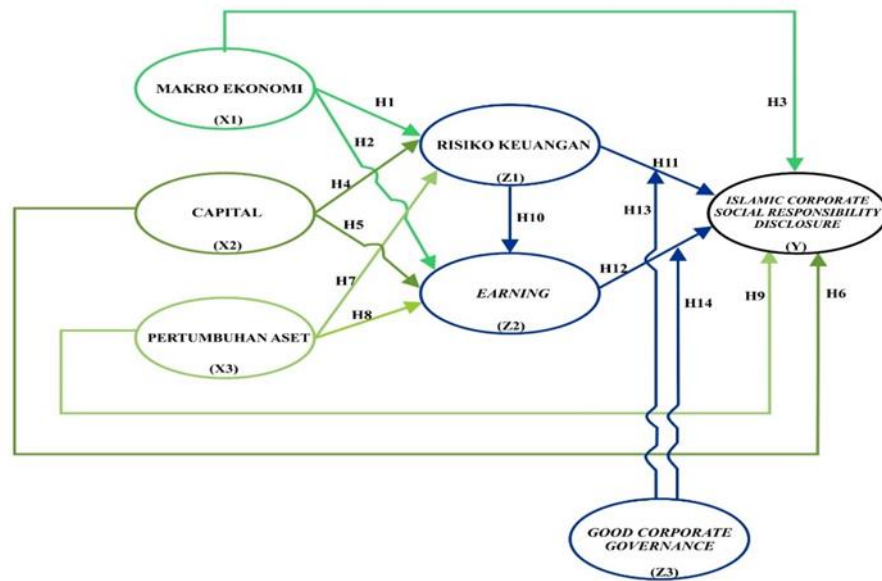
MAKRO EKONOMI
(X1)

CAPITAL
(X2)

PERTUMBUHAN ASET
(X3)

RISIKO KEUANGAN
(Z1)

EARNING
(Z2)

ISLAMIC CORPORATE SOCIAL RESPONSIBILITY DISCLOSURE
(Y)

GOOD CORPORATE GOVERNANCE
(Z3)

H1
H2
H3
H4
H5
H6
H7
H8
H9
H10
H11
H12
H13
H14